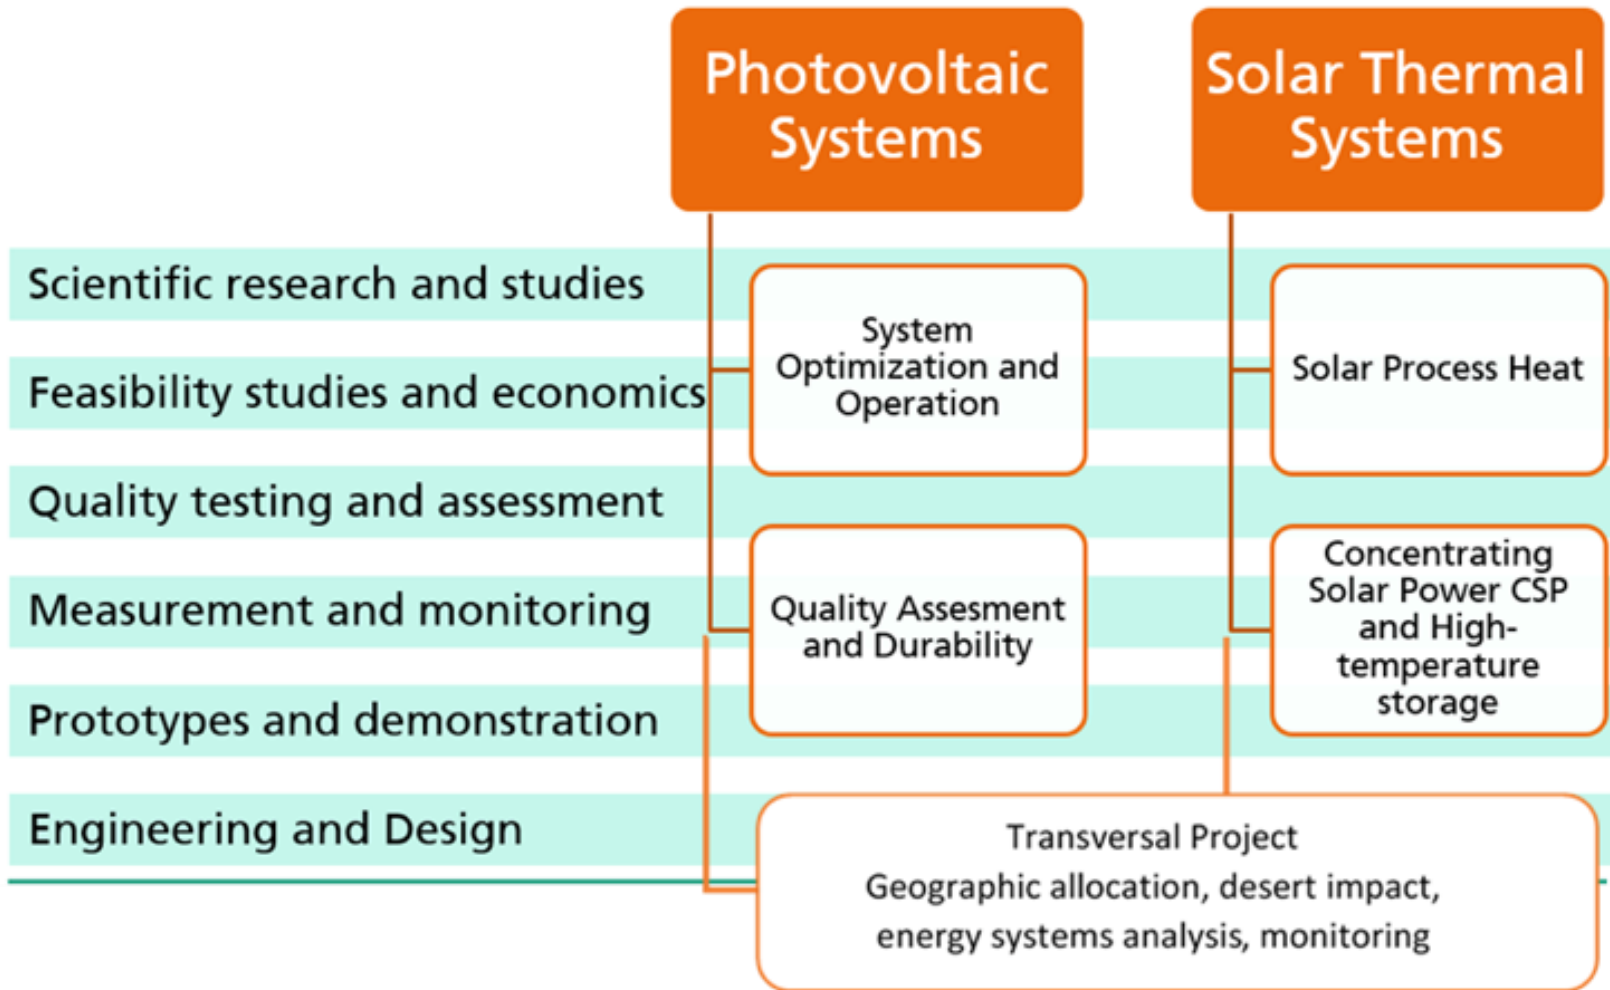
Photovoltaic Systems

Solar Thermal Systems

Scientific research and studies

Feasibility studies and economics

Quality testing and assessment

Measurement and monitoring

Prototypes and demonstration

Engineering and Design

System Optimization and Operation

Solar Process Heat

Quality Assesment and Durability

Concentrating Solar Power CSP and High-temperature storage

Transversal Project
Geographic allocation, desert impact, energy systems analysis, monitoring